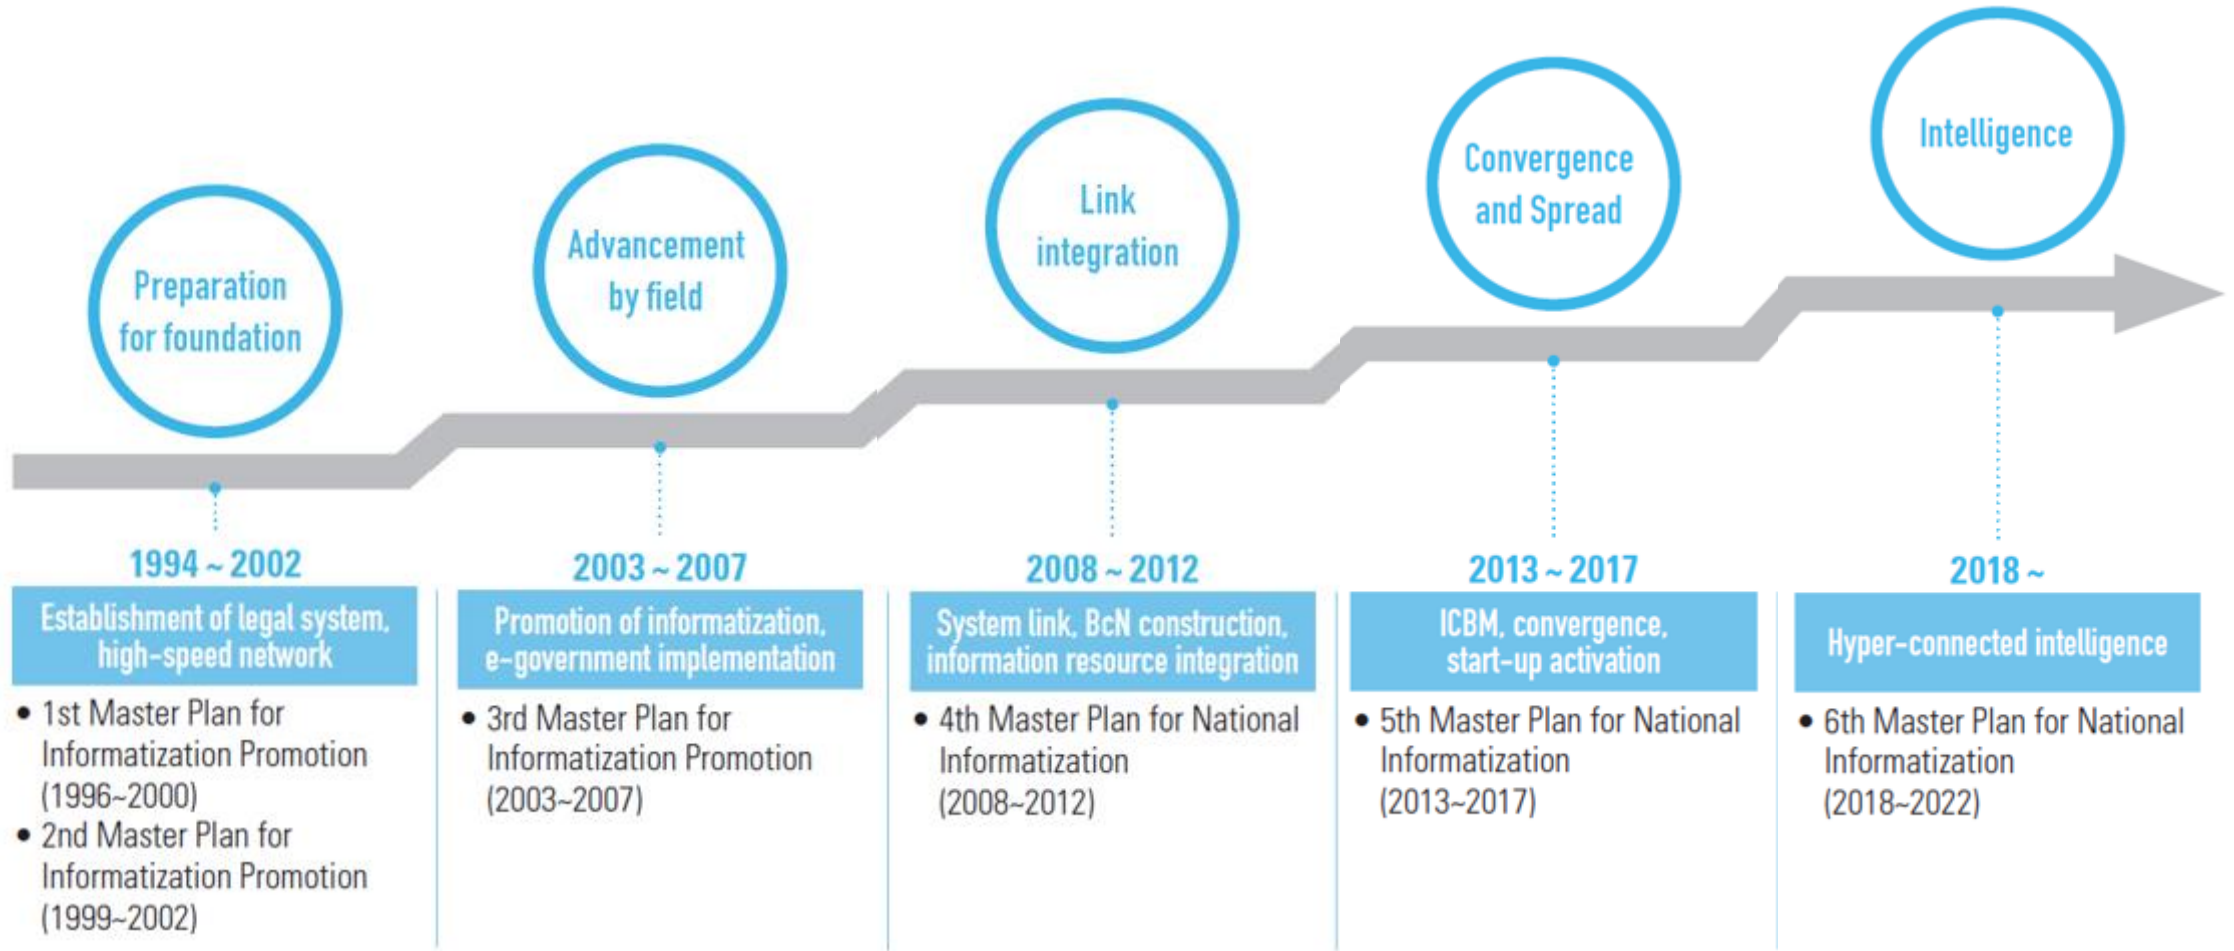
Preparation for foundation

Advancement by field

Link integration

Convergence and Spread

Intelligence

1994 ~ 2002

Establishment of legal system, high-speed network

• 1st Master Plan for Informatization Promotion (1996~2000)
• 2nd Master Plan for Informatization Promotion (1999~2002)

2003 ~ 2007

Promotion of informatization, e-government implementation

• 3rd Master Plan for Informatization Promotion (2003~2007)

2008 ~ 2012

System link, BcN construction, information resource integration

• 4th Master Plan for National Informatization (2008~2012)

2013 ~ 2017

ICBM, convergence, start-up activation

• 5th Master Plan for National Informatization (2013~2017)

2018 ~

Hyper-connected intelligence

• 6th Master Plan for National Informatization (2018~2022)